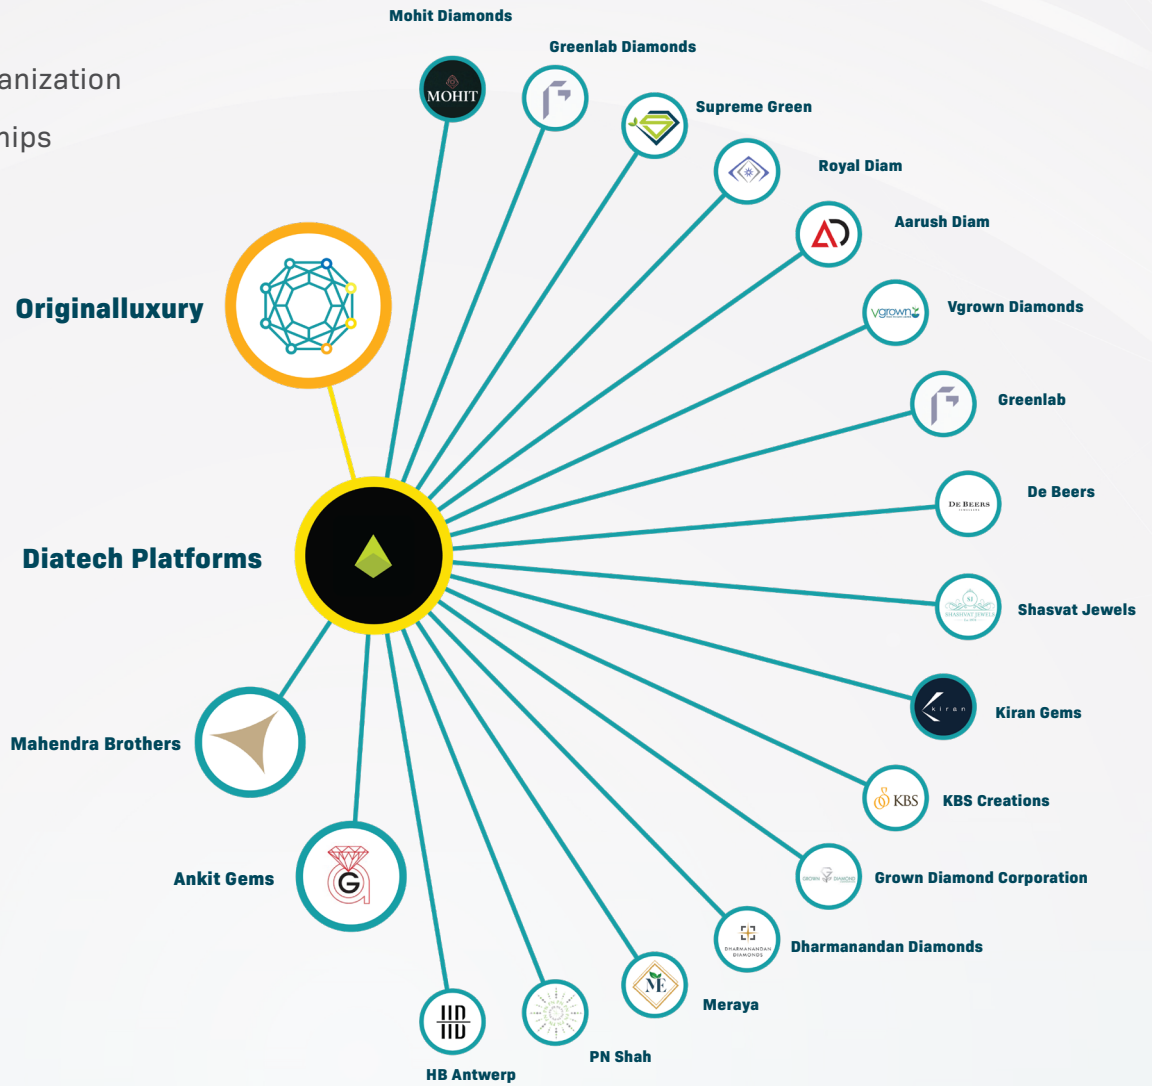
anization
hips

Mohit Diamonds
MOHIT
Greenlab Diamonds
Supreme Green
Royal Diam
Aarush Diam
Vgrown Diamonds
vgrown
Greenlab
De Beers
DE BEERS
Shasvat Jewels
Kiran Gems
kiran
KBS Creations
KBS
Grown Diamond Corporation
Dharmanandan Diamonds
DHARMANANDAN DIAMONDS
Meraya
ME
PN Shah
HB Antwerp
Originalluxury
Diatech Platforms
Mahendra Brothers
Ankit Gems